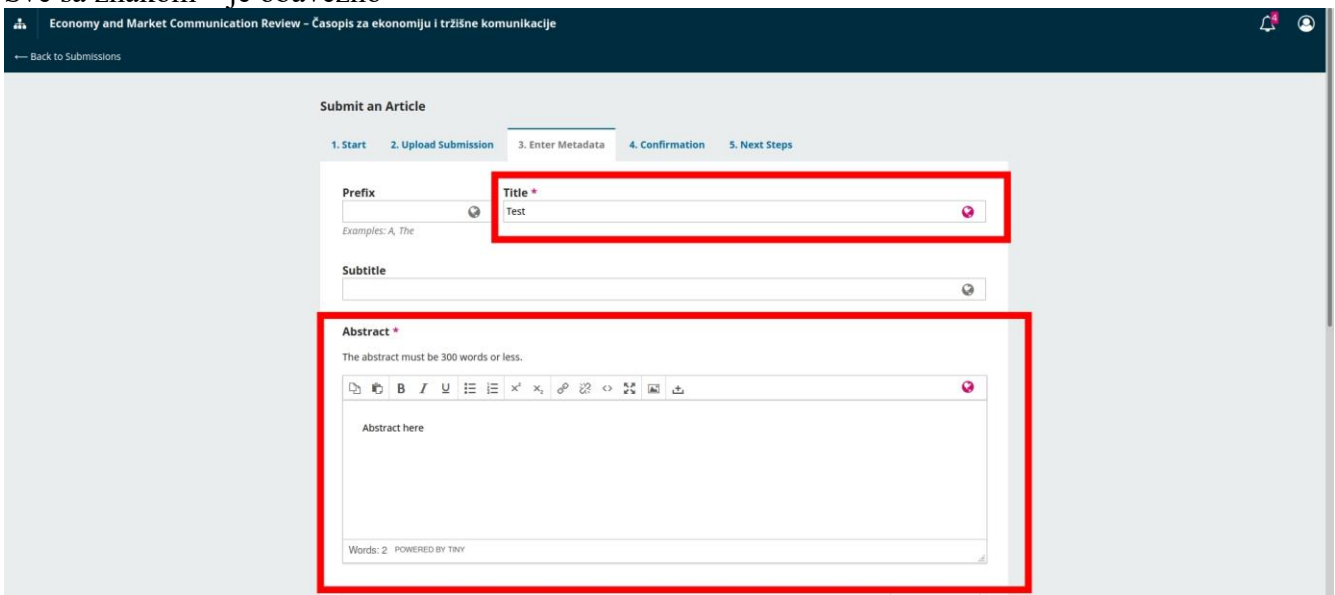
Sve sa znakom * je obavezno

Economy and Market Communication Review – Časopis za ekonomiju i tržišne komunikacije

4

← Back to Submissions

Submit an Article

1. Start 2. Upload Submission 3. Enter Metadata 4. Confirmation 5. Next Steps

Prefix

Examples: A, The

Title *

Test

Subtitle

Abstract *

The abstract must be 300 words or less.

B I U $x^2$ $x_2$

Abstract here

Words: 2 POWERED BY TINY